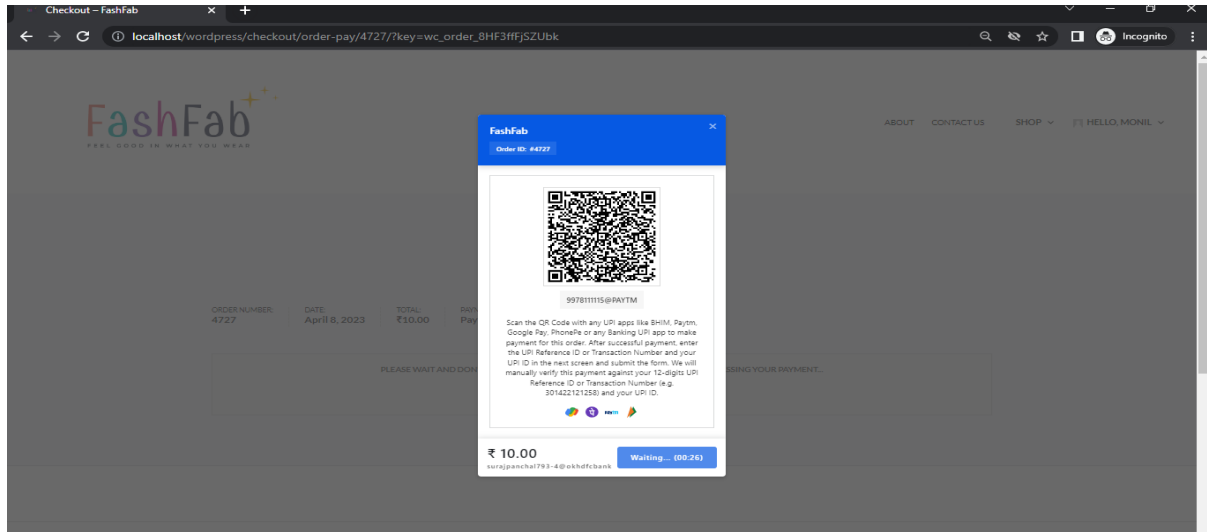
Checkout – FashFab

localhost/wordpress/checkout/order-pay/4727/?key=wc_order_8HF3ffFjSZUbk

Incognito

FashFab
FEEL GOOD IN WHAT YOU WEAR

ABOUT CONTACT US SHOP HELLO, MONIL

ORDER NUMBER: 4727
DATE: April 8, 2023
TOTAL: ₹10.00
PAY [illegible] Pay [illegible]

PLEASE WAIT AND DON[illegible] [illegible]SSING YOUR PAYMENT...

FashFab
Order ID: #4727

9978111115@PAYTM

Scan the QR Code with any UPI apps like BHIM, Paytm, Google Pay, PhonePe or any Banking UPI app to make payment for this order. After successful payment, enter the UPI Reference ID or Transaction Number and your UPI ID in the next screen and submit the form. We will manually verify this payment against your 12-digits UPI Reference ID or Transaction Number (e.g. 301422121258) and your UPI ID.

₹ 10.00
surajpanchal793-4@okhdfcbank

Waiting... (00:26)